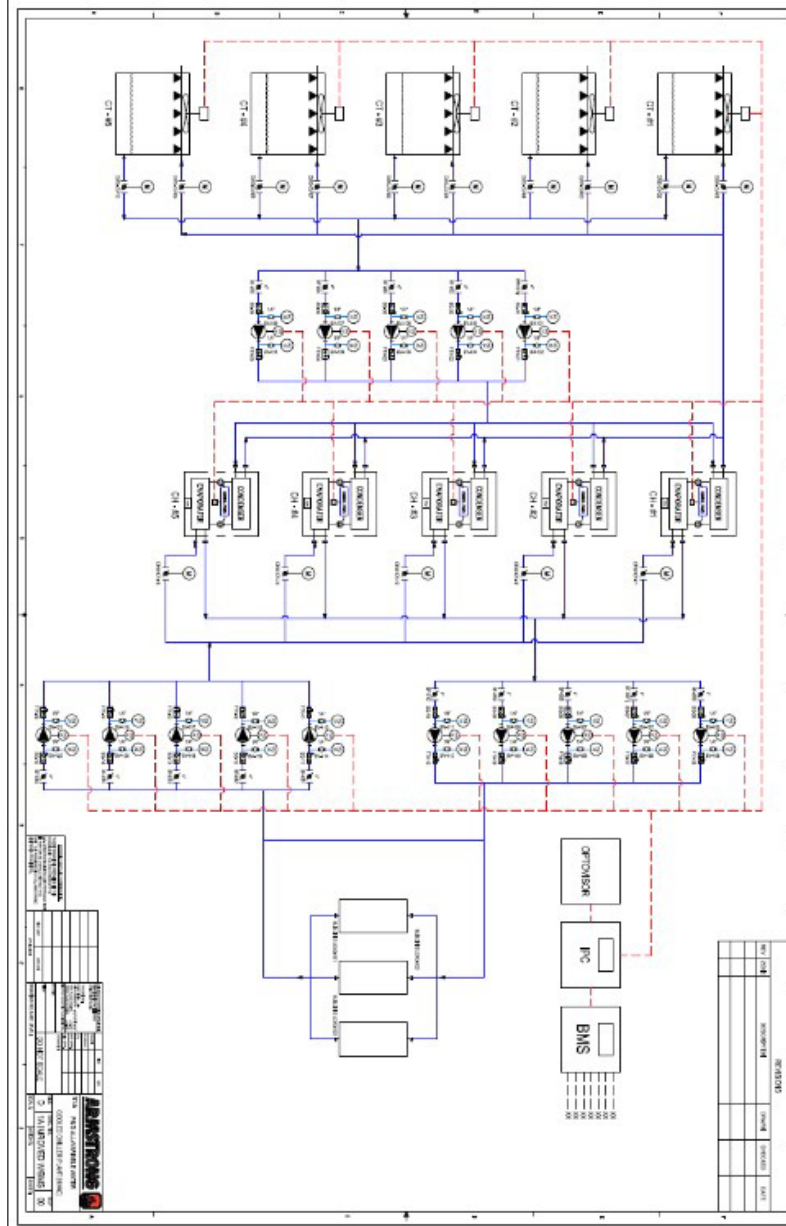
CT - 05

CT - 04

CT - 03

CT - 02

CT - 01

CH - 05

CH - 04

CH - 03

CH - 02

CH - 01

EVAPORATOR

CONDENSER

OPTIMISER

IPC

BMS

REVISIONS

REV

ZONE

DESCRIPTION

DRAWN

CHECKED

DATE

ARMSTRONG

COOLING CHILLER PLANT (IMAGE)

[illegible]